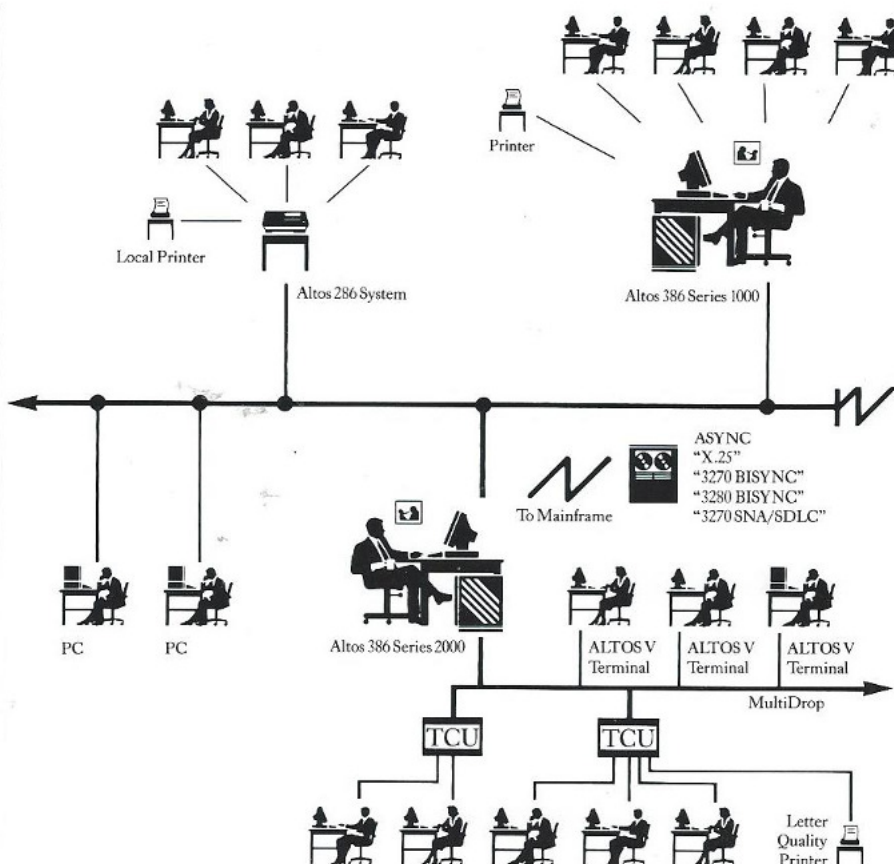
Printer

Local Printer

Altos 286 System

Altos 386 Series 1000

ASYNC
"X.25"
"3270 BISYNC"
"3280 BISYNC"
"3270 SNA/SDLC"

To Mainframe

PC

PC

Altos 386 Series 2000

ALTOS V Terminal

ALTOS V Terminal

ALTOS V Terminal

MultiDrop

TCU

TCU

Letter Quality Printer